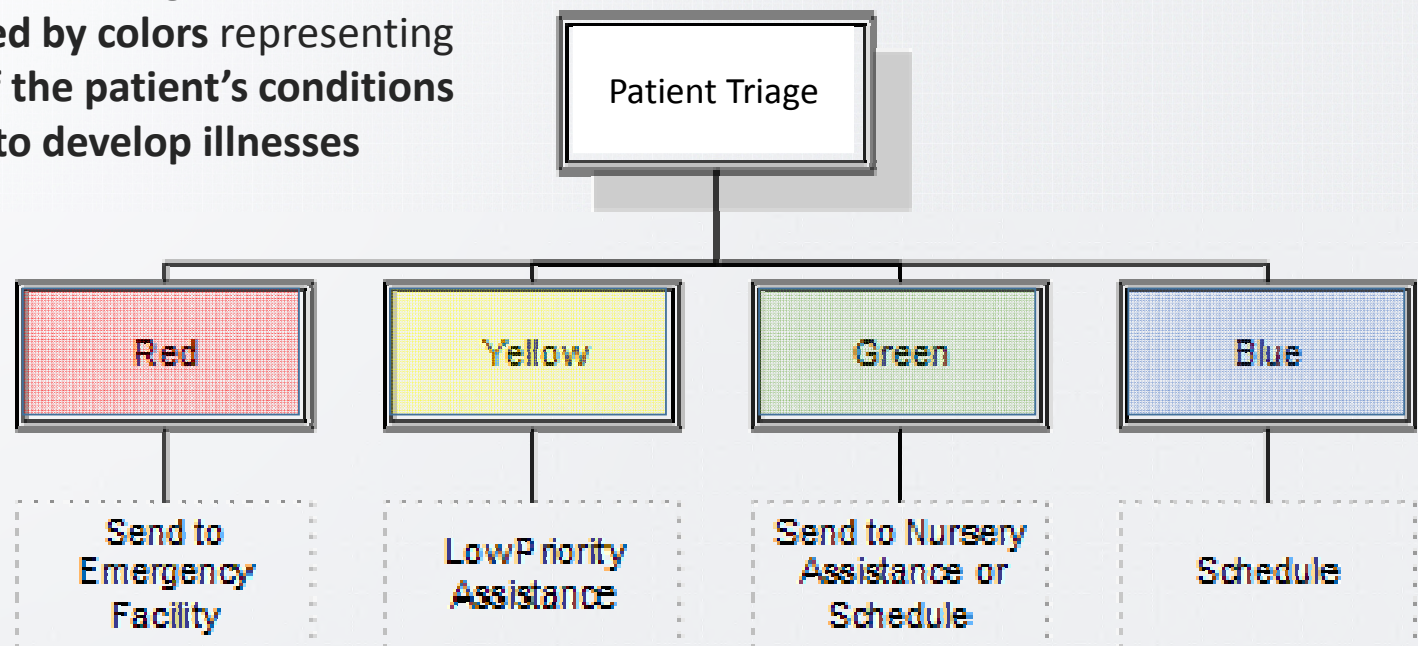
ed by colors representing
f the patient's conditions
to develop illnesses

Patient Triage

Red

Yellow

Green

Blue

Send to Emergency Facility

LowPriority Assistance

Send to Nursery Assistance or Schedule

Schedule